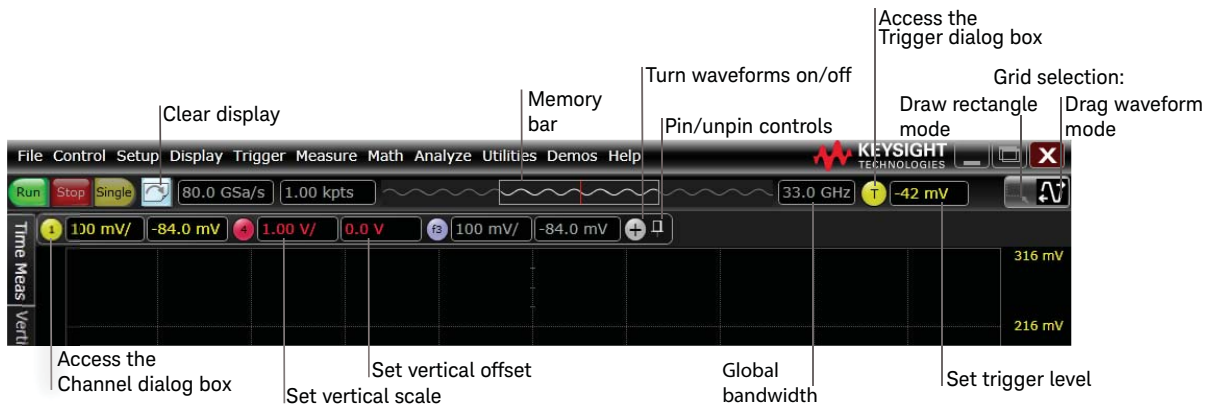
Access the Trigger dialog box

Grid selection:

Turn waveforms on/off

Draw rectangle mode

Drag waveform mode

Memory bar

Clear display

Pin/unpin controls

File Control Setup Display Trigger Measure Math Analyze Utilities Demos Help

KEYSIGHT TECHNOLOGIES

Run Stop Single 80.0 GSa/s 1.00 kpts 33.0 GHz T -42 mV

1 100 mV/ -84.0 mV 4 1.00 V/ 0.0 V f3 100 mV/ -84.0 mV

Time Meas Verti

316 mV

216 mV

Access the Channel dialog box

Set vertical scale

Set vertical offset

Global bandwidth

Set trigger level